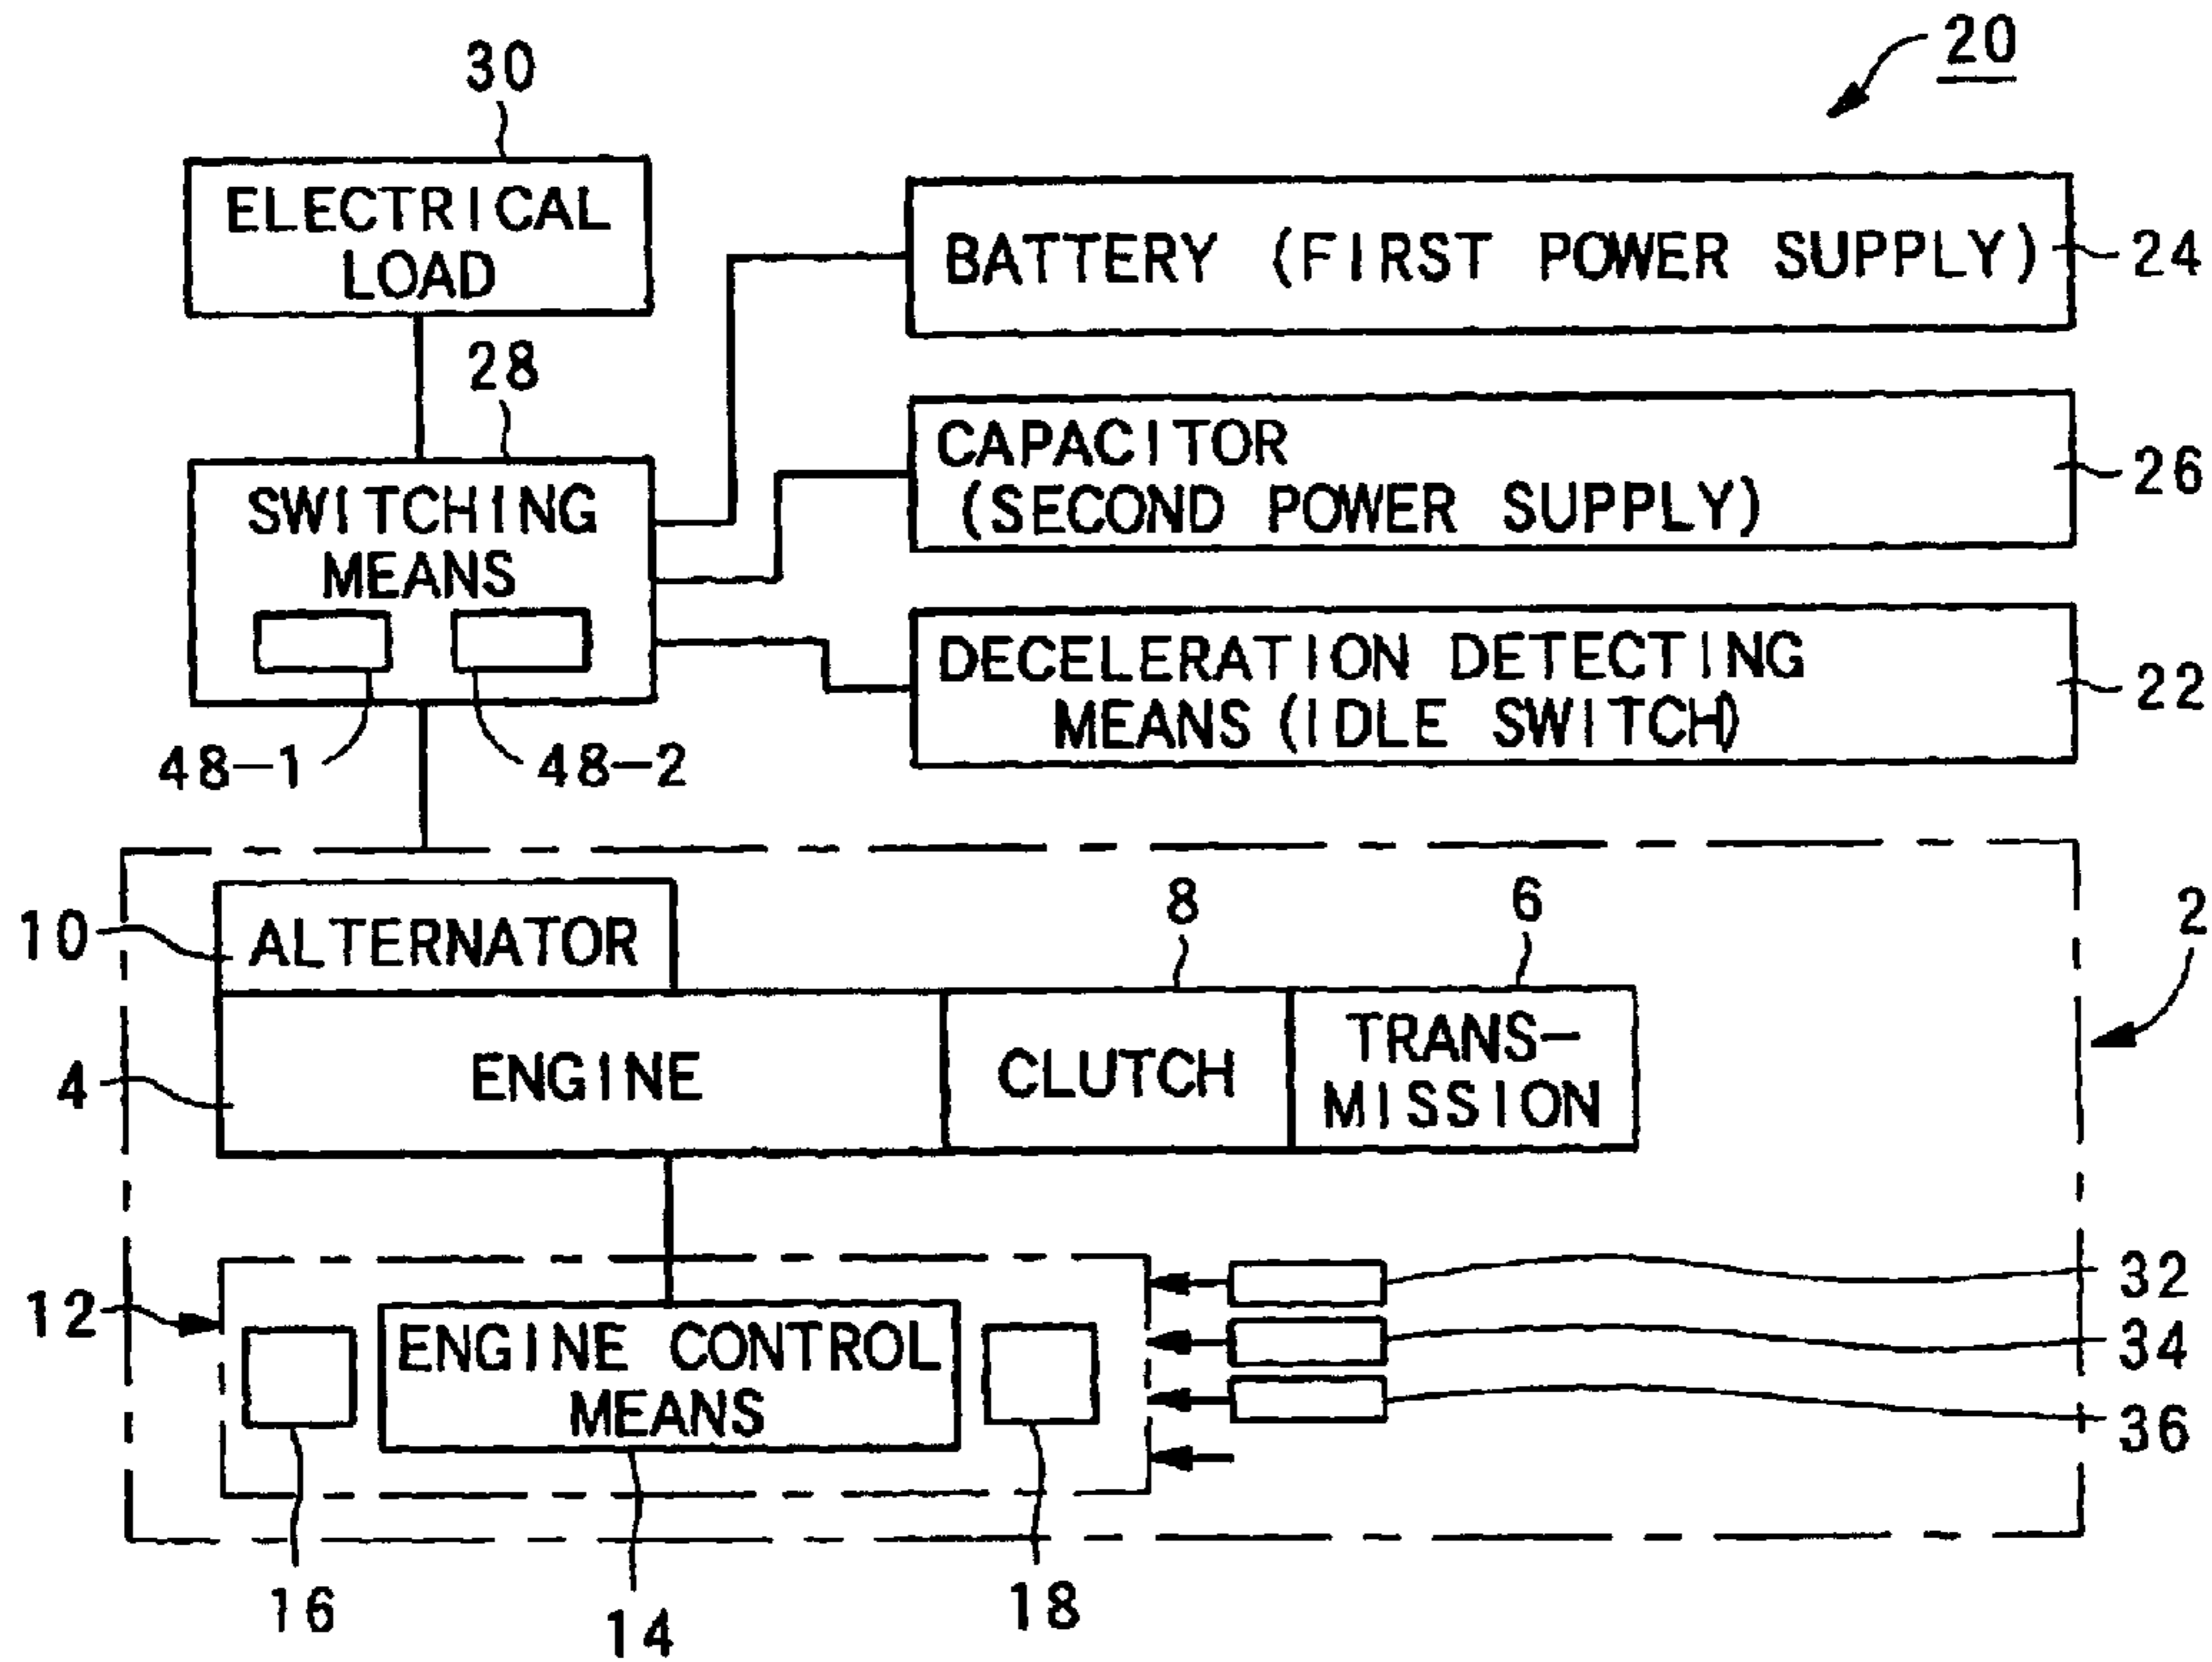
20

30

ELECTRICAL LOAD

BATTERY (FIRST POWER SUPPLY) 24

28

SWITCHING MEANS

CAPACITOR (SECOND POWER SUPPLY) 26

DECELERATION DETECTING MEANS (IDLE SWITCH) 22

48-1

48-2

10

ALTERNATOR

8

6

2

4

ENGINE

CLUTCH

TRANS-MISSION

12

ENGINE CONTROL MEANS

32

34

36

16

14

18